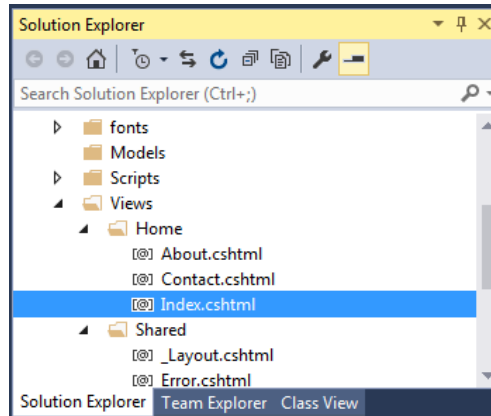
Solution Explorer

Search Solution Explorer (Ctrl+;)

fonts
Models
Scripts
Views
Home
About.cshtml
Contact.cshtml
Index.cshtml
Shared
_Layout.cshtml
Error.cshtml

Solution Explorer
Team Explorer
Class View